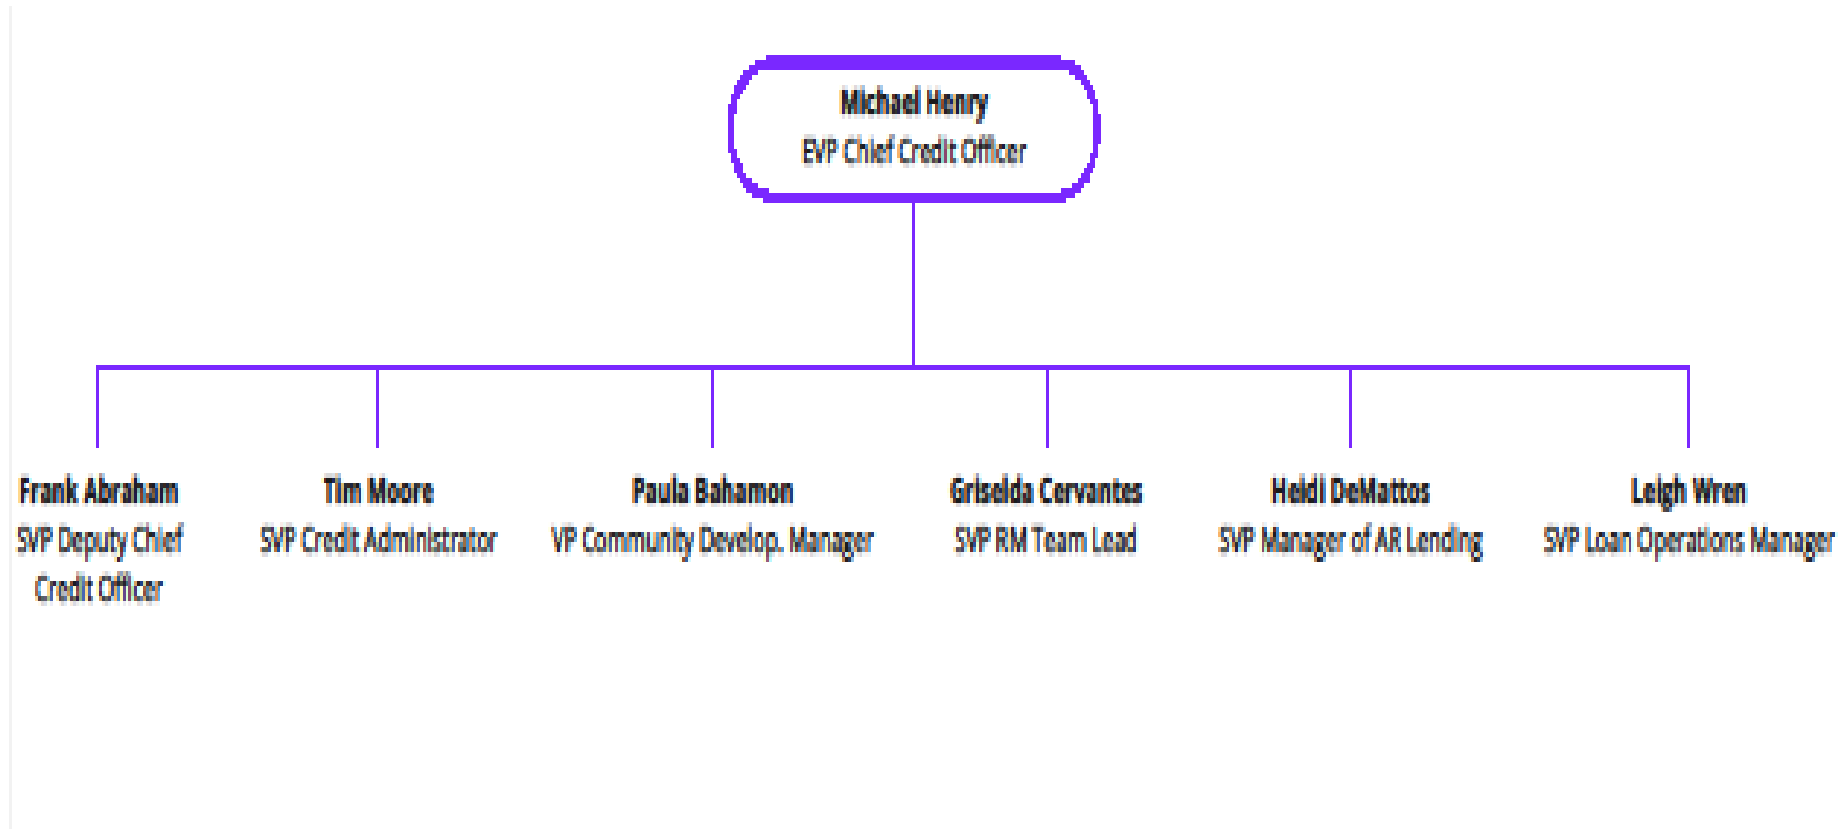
Michael Henry
EVP Chief Credit Officer

Frank Abraham
SVP Deputy Chief Credit Officer

Tim Moore
SVP Credit Administrator

Paula Bahamon
VP Community Develop. Manager

Griselda Cervantes
SVP RM Team Lead

Heidi DeMattos
SVP Manager of AR Lending

Leigh Wren
SVP Loan Operations Manager